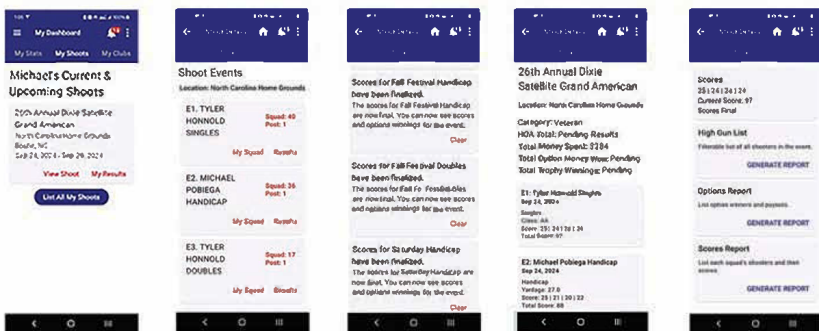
My Dashboard

My Stats My Shoots My Clubs

Michael's Current & Upcoming Shoots

26th Annual Dixie Satellite Grand American
North Carolina Home Grounds
Boone, NC
Sep 24, 2024 - Sep 29, 2024

View Shoot My Results

List All My Shoots

Shoot Events

Location: North Carolina Home Grounds

E1. TYLER HONNOLD SINGLES
Squad: 40
Post: 1
My Squad Results

E2. MICHAEL POBIEGA HANDICAP
Squad: 36
Post: 1
My Squad Results

E3. TYLER HONNOLD DOUBLES
Squad: 17
Post: 1
My Squad Results

Scores for Fall Festival Handicap have been finalized.
The scores for Fall Festival Handicap are now final. You can now see scores and options winnings for the event.
Clear

Scores for Fall Festival Doubles have been finalized.
The scores for Fall Festival Doubles are now final. You can now see scores and options winnings for the event.
Clear

Scores for Saturday Handicap have been finalized.
The scores for Saturday Handicap are now final. You can now see scores and options winnings for the event.
Clear

26th Annual Dixie Satellite Grand American

Location: North Carolina Home Grounds

Category: Veteran
HOA Total: Pending Results
Total Money Spent: $284
Total Option Money Won: Pending
Total Trophy Winnings: Pending

E1: Tyler Honnold Singles
Sep 24, 2024
Singles
Class: AA
Scores: 25 | 24 | 24 | 24
Total Score: 97

E2: Michael Pobiega Handicap
Sep 24, 2024
Handicap
Yardage: 27.0
Scores: 25 | 21 | 20 | 22
Total Score: 88

Scores
25 | 24 | 24 | 24
Current Score: 97
Scores Final

High Gun List
Viewable list of all shooters in the event.
GENERATE REPORT

Options Report
List option winners and payouts.
GENERATE REPORT

Scores Report
List each squad's shooters and their scores.
GENERATE REPORT